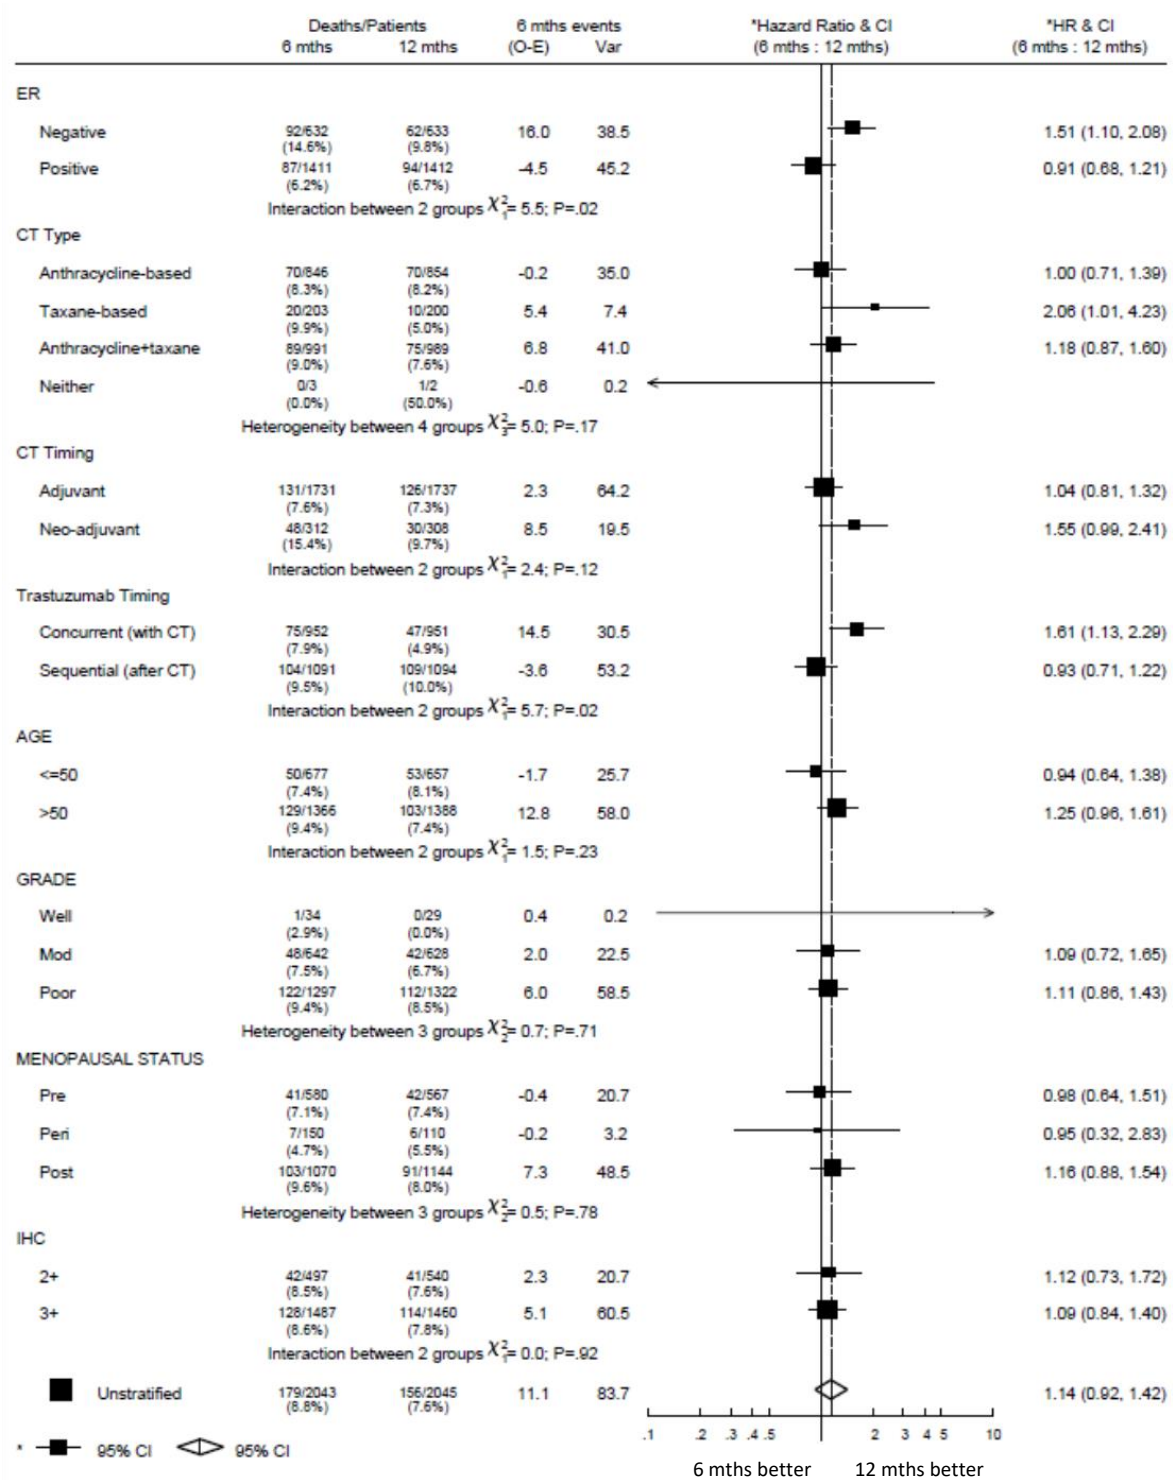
| | Deaths/Patients 6 mths | 12 mths | 6 mths events (O-E) | Var | *Hazard Ratio & CI (6 mths : 12 mths) | *HR & CI (6 mths : 12 mths) |
|---|---|---|---|---|---|---|
| ER | | | | | | |
| Negative | 92/632 (14.6%) | 62/633 (9.8%) | 16.0 | 38.5 | | 1.51 (1.10, 2.08) |
| Positive | 87/1411 (6.2%) | 94/1412 (6.7%) | -4.5 | 45.2 | | 0.91 (0.68, 1.21) |
| Interaction between 2 groups $\chi^2_1$= 5.5; P=.02 | | | | | | |
| CT Type | | | | | | |
| Anthracycline-based | 70/846 (8.3%) | 70/854 (8.2%) | -0.2 | 35.0 | | 1.00 (0.71, 1.39) |
| Taxane-based | 20/203 (9.9%) | 10/200 (5.0%) | 5.4 | 7.4 | | 2.06 (1.01, 4.23) |
| Anthracycline+taxane | 89/991 (9.0%) | 75/989 (7.6%) | 6.8 | 41.0 | | 1.18 (0.87, 1.60) |
| Neither | 0/3 (0.0%) | 1/2 (50.0%) | -0.6 | 0.2 | | |
| Heterogeneity between 4 groups $\chi^2_3$= 5.0; P=.17 | | | | | | |
| CT Timing | | | | | | |
| Adjuvant | 131/1731 (7.6%) | 126/1737 (7.3%) | 2.3 | 64.2 | | 1.04 (0.81, 1.32) |
| Neo-adjuvant | 48/312 (15.4%) | 30/308 (9.7%) | 8.5 | 19.5 | | 1.55 (0.99, 2.41) |
| Interaction between 2 groups $\chi^2_1$= 2.4; P=.12 | | | | | | |
| Trastuzumab Timing | | | | | | |
| Concurrent (with CT) | 75/952 (7.9%) | 47/951 (4.9%) | 14.5 | 30.5 | | 1.61 (1.13, 2.29) |
| Sequential (after CT) | 104/1091 (9.5%) | 109/1094 (10.0%) | -3.6 | 53.2 | | 0.93 (0.71, 1.22) |
| Interaction between 2 groups $\chi^2_1$= 5.7; P=.02 | | | | | | |
| AGE | | | | | | |
| <=50 | 50/677 (7.4%) | 53/657 (8.1%) | -1.7 | 25.7 | | 0.94 (0.64, 1.38) |
| >50 | 129/1366 (9.4%) | 103/1388 (7.4%) | 12.8 | 58.0 | | 1.25 (0.96, 1.61) |
| Interaction between 2 groups $\chi^2_1$= 1.5; P=.23 | | | | | | |
| GRADE | | | | | | |
| Well | 1/34 (2.9%) | 0/29 (0.0%) | 0.4 | 0.2 | | |
| Mod | 48/642 (7.5%) | 42/628 (6.7%) | 2.0 | 22.5 | | 1.09 (0.72, 1.65) |
| Poor | 122/1297 (9.4%) | 112/1322 (8.5%) | 6.0 | 58.5 | | 1.11 (0.86, 1.43) |
| Heterogeneity between 3 groups $\chi^2_2$= 0.7; P=.71 | | | | | | |
| MENOPAUSAL STATUS | | | | | | |
| Pre | 41/580 (7.1%) | 42/567 (7.4%) | -0.4 | 20.7 | | 0.98 (0.64, 1.51) |
| Peri | 7/150 (4.7%) | 6/110 (5.5%) | -0.2 | 3.2 | | 0.95 (0.32, 2.83) |
| Post | 103/1070 (9.6%) | 91/1144 (8.0%) | 7.3 | 48.5 | | 1.16 (0.88, 1.54) |
| Heterogeneity between 3 groups $\chi^2_2$= 0.5; P=.78 | | | | | | |
| IHC | | | | | | |
| 2+ | 42/497 (8.5%) | 41/540 (7.6%) | 2.3 | 20.7 | | 1.12 (0.73, 1.72) |
| 3+ | 128/1487 (8.6%) | 114/1460 (7.8%) | 5.1 | 60.5 | | 1.09 (0.84, 1.40) |
| Interaction between 2 groups $\chi^2_1$= 0.0; P=.92 | | | | | | |
| Unstratified | 179/2043 (8.8%) | 156/2045 (7.6%) | 11.1 | 83.7 | | 1.14 (0.92, 1.42) |

.1 .2 .3 .4 .5 1 2 3 4 5 10

* 95% CI 95% CI

6 mths better 12 mths better